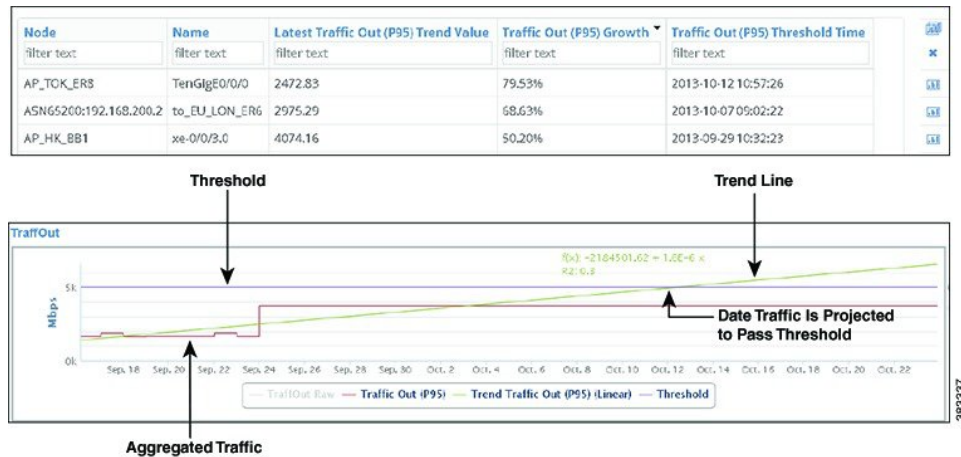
| Node | Name | Latest Traffic Out (P95) Trend Value | Traffic Out (P95) Growth | Traffic Out (P95) Threshold Time |
|---|---|---|---|---|
| filter text | filter text | filter text | filter text | filter text |
| AP_TOK_ER8 | TenGigE0/0/0 | 2472.83 | 79.53% | 2013-10-12 10:57:26 |
| ASN65200:192.168.200.2 | to_EU_LON_ER6 | 2975.29 | 68.63% | 2013-10-07 09:02:22 |
| AP_HK_BB1 | xe-0/0/3.0 | 4074.16 | 50.20% | 2013-09-29 10:32:23 |

Threshold

Trend Line

TraffOut

f(x): -2184501.62 + 1.8E-6 x
R2: 0.8

5k

Mbps

0k

Date Traffic Is Projected to Pass Threshold

Sep. 18 Sep. 20 Sep. 22 Sep. 24 Sep. 26 Sep. 28 Sep. 30 Oct. 2 Oct. 4 Oct. 6 Oct. 8 Oct. 10 Oct. 12 Oct. 14 Oct. 16 Oct. 18 Oct. 20 Oct. 22

TraffOut Raw Traffic Out (P95) Trend Traffic Out (P95) (Linear) Threshold

383237

Aggregated Traffic